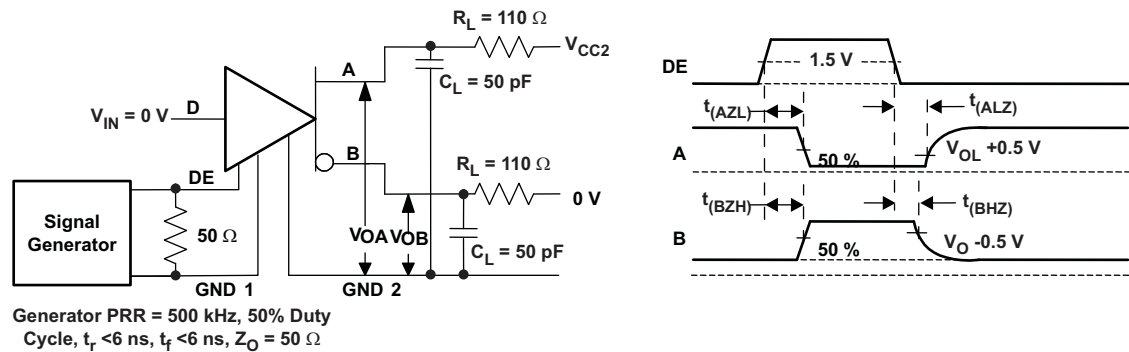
$R_L = 110\ \Omega$

$V_{CC2}$

A

$C_L = 50$ pF

D

$V_{IN} = 0$ V

B

$R_L = 110\ \Omega$

DE

0 V

Signal Generator

$50\ \Omega$

$V_{OA}$ $V_{OB}$

$C_L = 50$ pF

GND 1

GND 2

Generator PRR = 500 kHz, 50% Duty Cycle, $t_r$ <6 ns, $t_f$ <6 ns, $Z_O = 50\ \Omega$

DE

1.5 V

$t_{(AZL)}$

$t_{(ALZ)}$

A

50 %

$V_{OL}$ +0.5 V

$t_{(BZH)}$

$t_{(BHZ)}$

B

50 %

$V_O$ -0.5 V